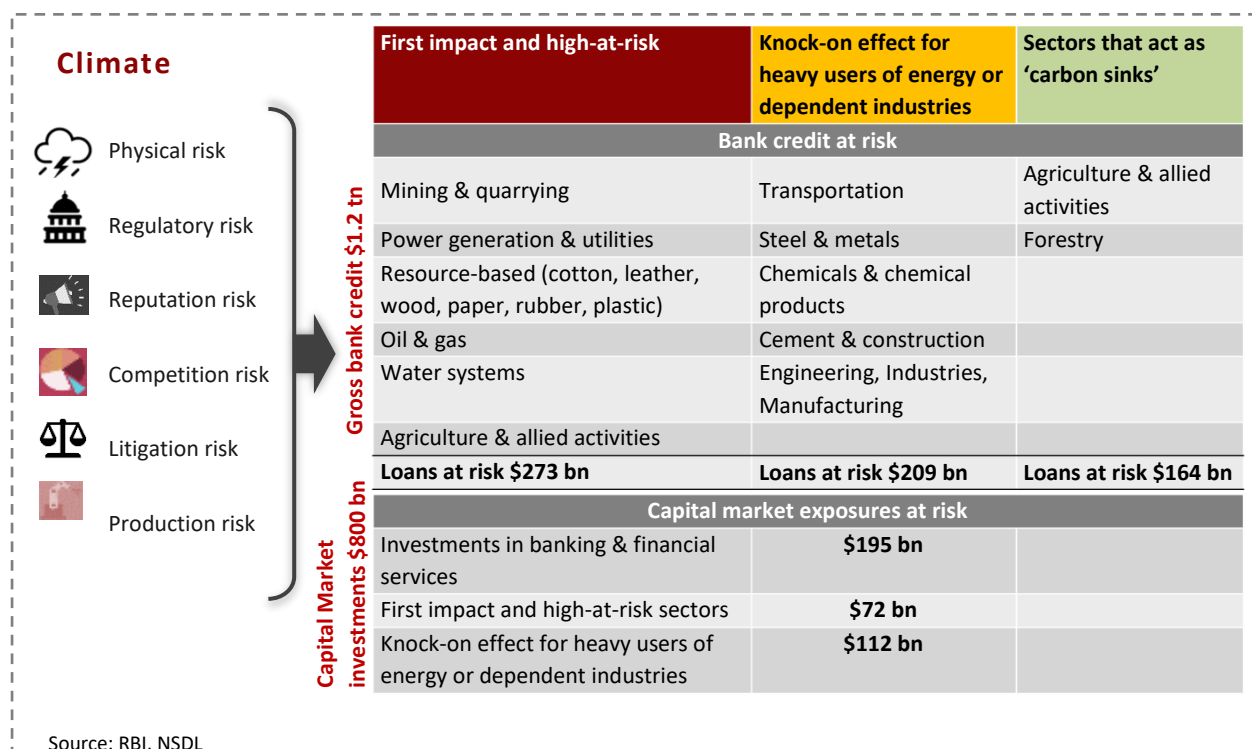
Climate

Physical risk

Regulatory risk

Reputation risk

Competition risk

Litigation risk

Production risk

Gross bank credit $1.2 tn

Capital Market investments $800 bn

| First impact and high-at-risk | Knock-on effect for heavy users of energy or dependent industries | Sectors that act as ‘carbon sinks’ |
|---|---|---|
| Bank credit at risk | | |
| Mining & quarrying | Transportation | Agriculture & allied activities |
| Power generation & utilities | Steel & metals | Forestry |
| Resource-based (cotton, leather, wood, paper, rubber, plastic) | Chemicals & chemical products | |
| Oil & gas | Cement & construction | |
| Water systems | Engineering, Industries, Manufacturing | |
| Agriculture & allied activities | | |
| Loans at risk $273 bn | Loans at risk $209 bn | Loans at risk $164 bn |
| Capital market exposures at risk | | |
| Investments in banking & financial services | $195 bn | |
| First impact and high-at-risk sectors | $72 bn | |
| Knock-on effect for heavy users of energy or dependent industries | $112 bn | |

Source: RBI, NSDL